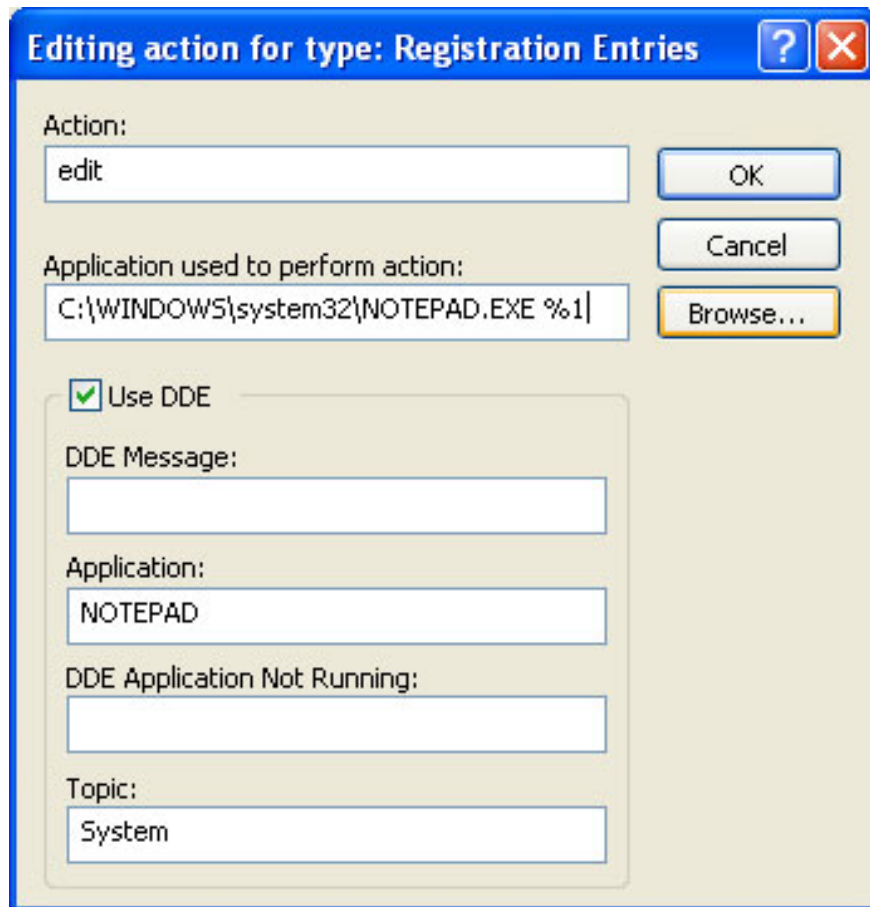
Editing action for type: Registration Entries

?

Action:

edit

OK

Cancel

Application used to perform action:

C:\WINDOWS\system32\NOTEPAD.EXE %1

Browse...

Use DDE

DDE Message:

Application:

NOTEPAD

DDE Application Not Running:

Topic:

System